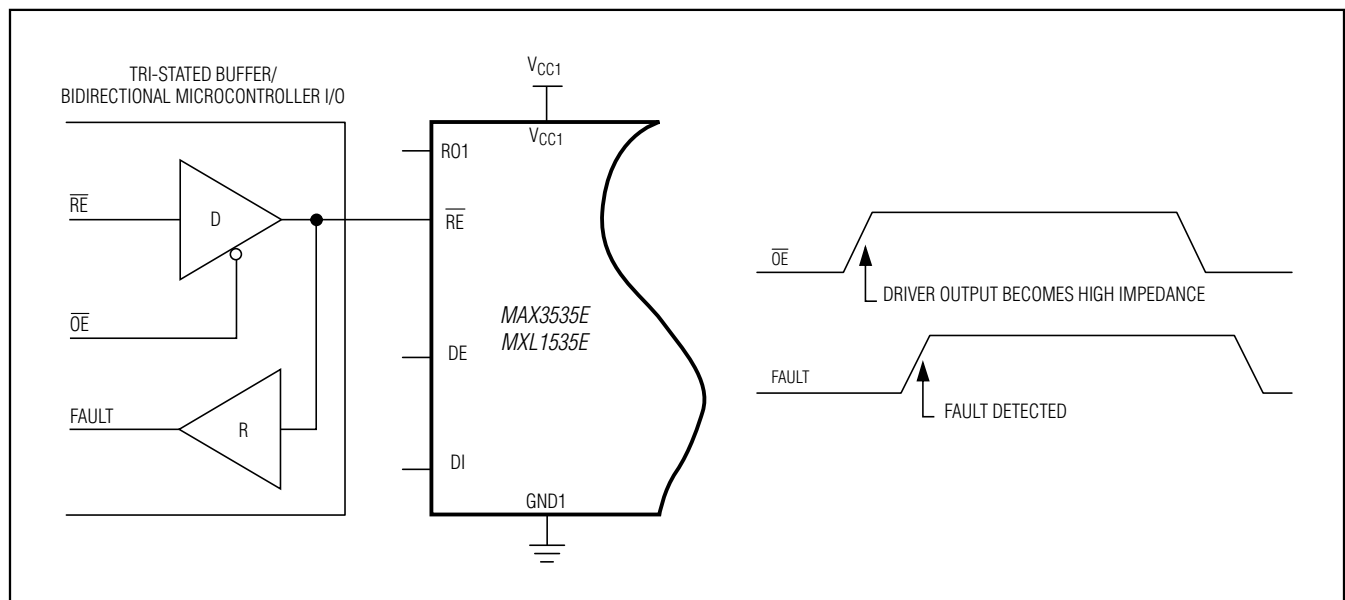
TRI-STATED BUFFER/
BIDIRECTIONAL MICROCONTROLLER I/O

$V_{CC1}$

$V_{CC1}$

RO1

$\overline{RE}$

D

$\overline{RE}$

$\overline{OE}$

MAX3535E
MXL1535E

DE

FAULT

R

DI

GND1

$\overline{OE}$

DRIVER OUTPUT BECOMES HIGH IMPEDANCE

FAULT

FAULT DETECTED